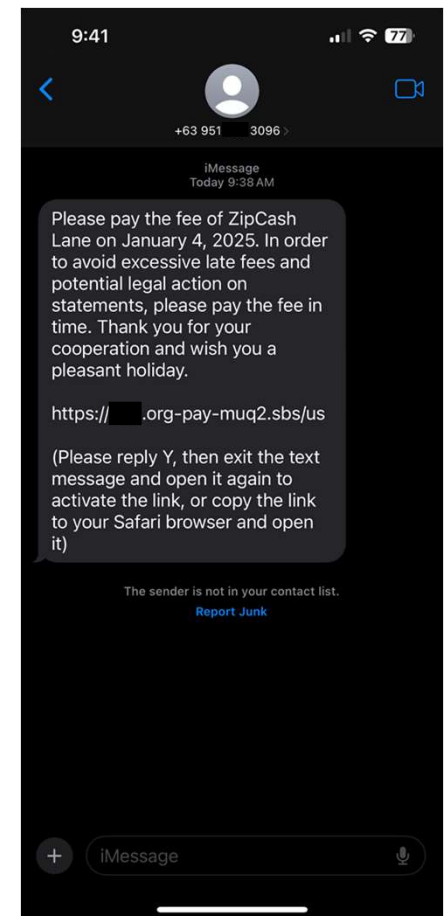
9:41

77

+63 951 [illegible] 3096

iMessage
Today 9:38 AM

Please pay the fee of ZipCash Lane on January 4, 2025. In order to avoid excessive late fees and potential legal action on statements, please pay the fee in time. Thank you for your cooperation and wish you a pleasant holiday.

https://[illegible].org-pay-muq2.sbs/us

(Please reply Y, then exit the text message and open it again to activate the link, or copy the link to your Safari browser and open it)

The sender is not in your contact list.
Report Junk

iMessage